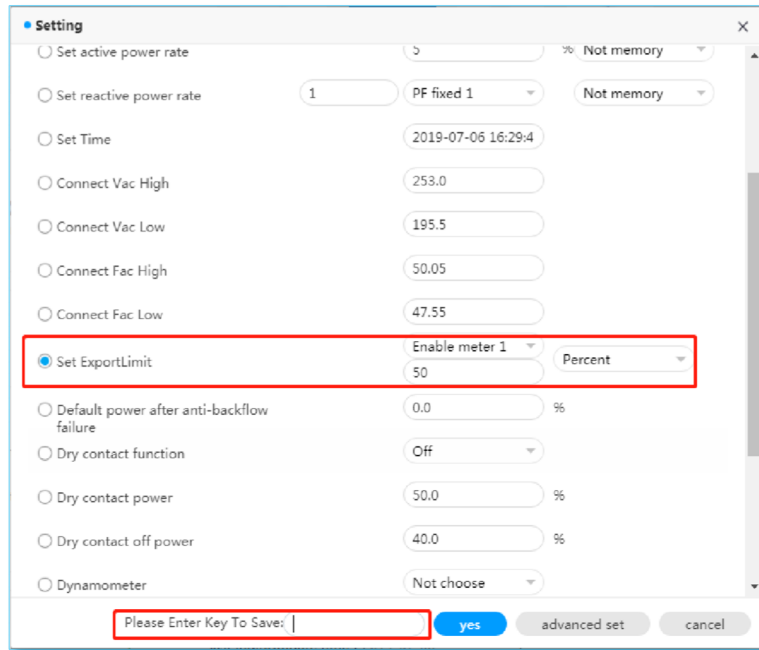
Setting
×
Set active power rate 5 % Not memory
Set reactive power rate 1 PF fixed 1 Not memory
Set Time 2019-07-06 16:29:4
Connect Vac High 253.0
Connect Vac Low 195.5
Connect Fac High 50.05
Connect Fac Low 47.55
Set ExportLimit Enable meter 1 Percent
50
Default power after anti-backflow failure 0.0 %
Dry contact function Off
Dry contact power 50.0 %
Dry contact off power 40.0 %
Dynamometer Not choose
Please Enter Key To Save: yes advanced set cancel